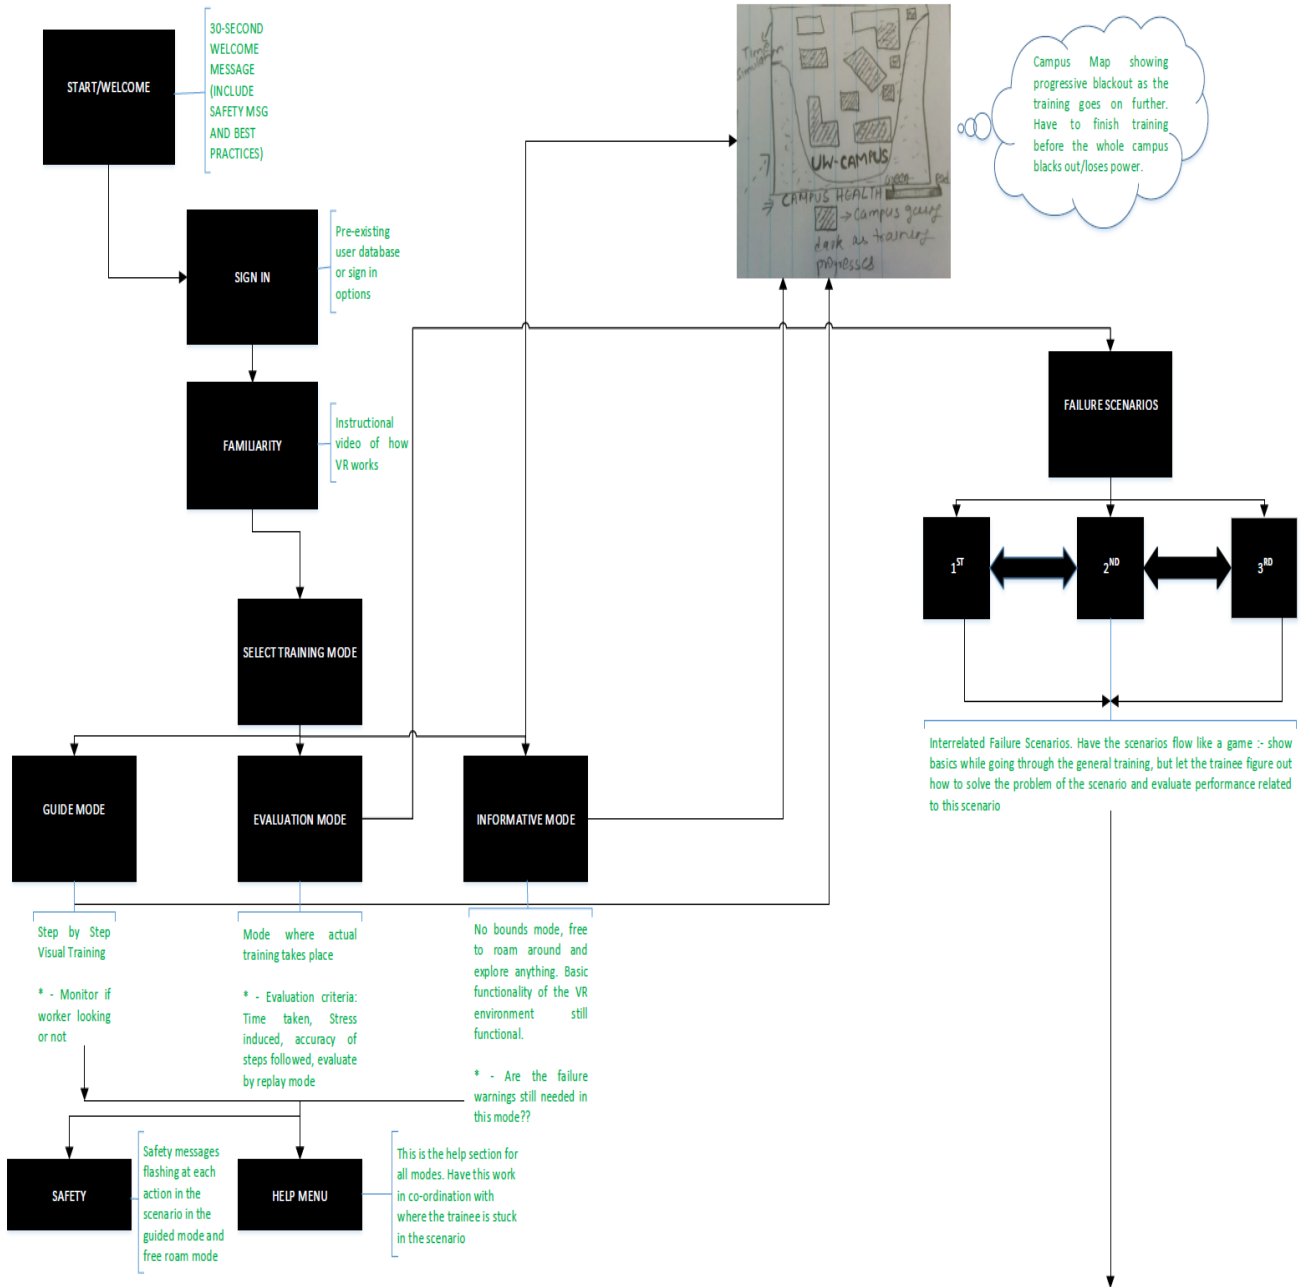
START/WELCOME

30-SECOND WELCOME MESSAGE (INCLUDE SAFETY MSG AND BEST PRACTICES)

SIGN IN

Pre-existing user database or sign in options

FAMILIARITY

Instructional video of how VR works

SELECT TRAINING MODE

GUIDE MODE

EVALUATION MODE

INFORMATIVE MODE

Step by Step Visual Training

* - Monitor if worker looking or not

Mode where actual training takes place

* - Evaluation criteria: Time taken, Stress induced, accuracy of steps followed, evaluate by replay mode

No bounds mode, free to roam around and explore anything. Basic functionality of the VR environment still functional.

* - Are the failure warnings still needed in this mode??

SAFETY

Safety messages flashing at each action in the scenario in the guided mode and free roam mode

HELP MENU

This is the help section for all modes. Have this work in co-ordination with where the trainee is stuck in the scenario

Time Simulator

UW-CAMPUS

CAMPUS HEALTH

green

Red

→ campus going dark as training progresses

Campus Map showing progressive blackout as the training goes on further. Have to finish training before the whole campus blacks out/loses power.

FAILURE SCENARIOS

$1^{ST}$

$2^{ND}$

$3^{RD}$

Interrelated Failure Scenarios. Have the scenarios flow like a game :- show basics while going through the general training, but let the trainee figure out how to solve the problem of the scenario and evaluate performance related to this scenario